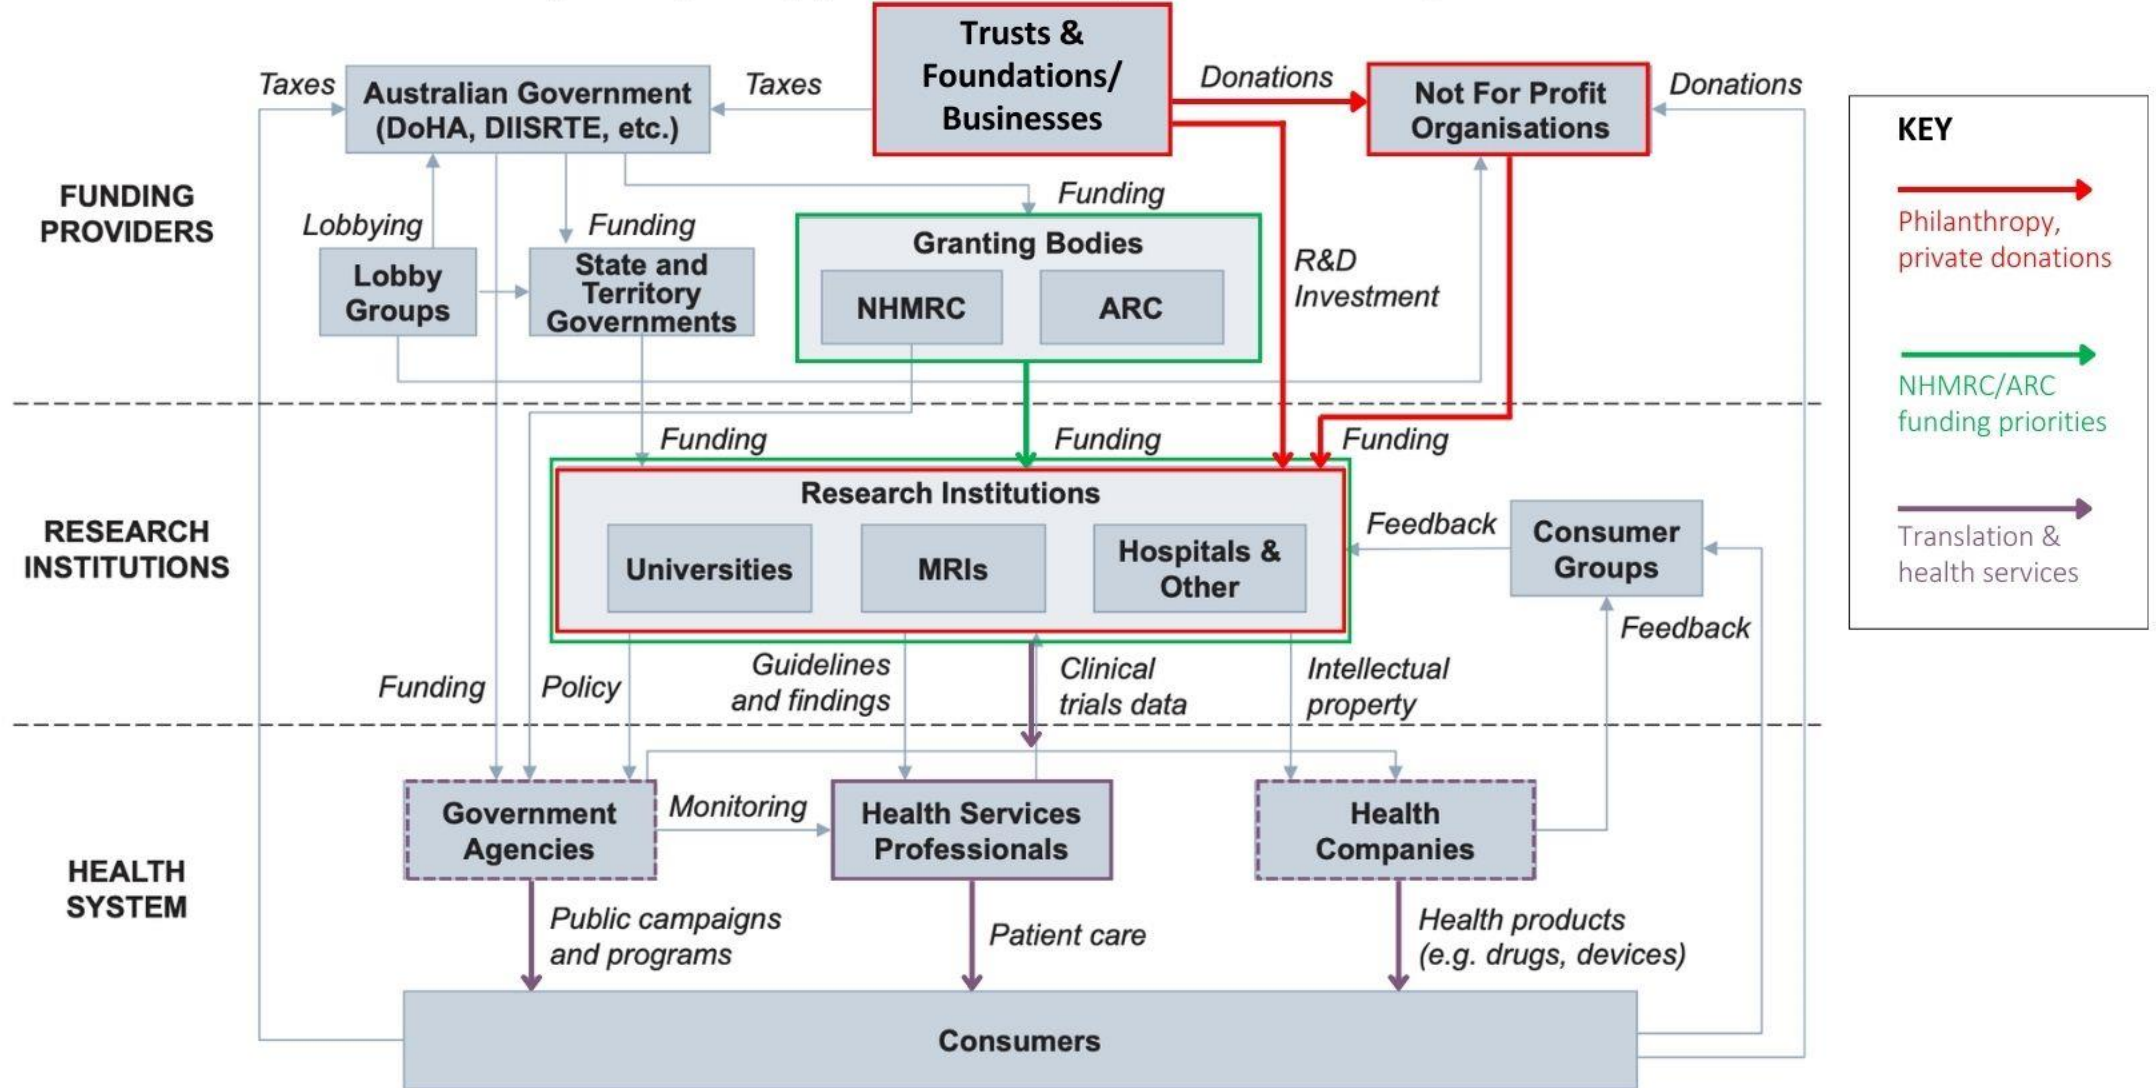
FUNDING PROVIDERS

Taxes

Australian Government (DoHA, DIISRTE, etc.)

Taxes

Trusts & Foundations/ Businesses

Donations

Not For Profit Organisations

Donations

Lobbying

Funding

Funding

Lobby Groups

State and Territory Governments

Granting Bodies

NHMRC

ARC

R&D Investment

RESEARCH INSTITUTIONS

Funding

Funding

Funding

Research Institutions

Universities

MRIs

Hospitals & Other

Feedback

Consumer Groups

Feedback

Funding

Policy

Guidelines and findings

Clinical trials data

Intellectual property

HEALTH SYSTEM

Government Agencies

Monitoring

Health Services Professionals

Health Companies

Public campaigns and programs

Patient care

Health products (e.g. drugs, devices)

Consumers

KEY

Philanthropy, private donations

NHMRC/ARC funding priorities

Translation & health services